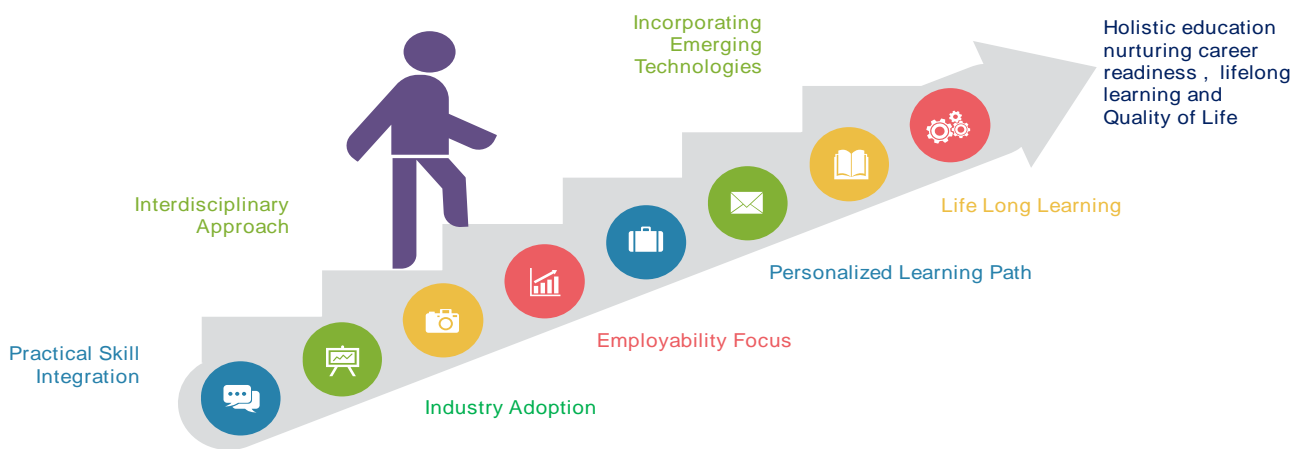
Incorporating Emerging Technologies

Holistic education nurturing career readiness , lifelong learning and Quality of Life

Interdisciplinary Approach

Life Long Learning

Personalized Learning Path

Employability Focus

Practical Skill Integration

Industry Adoption